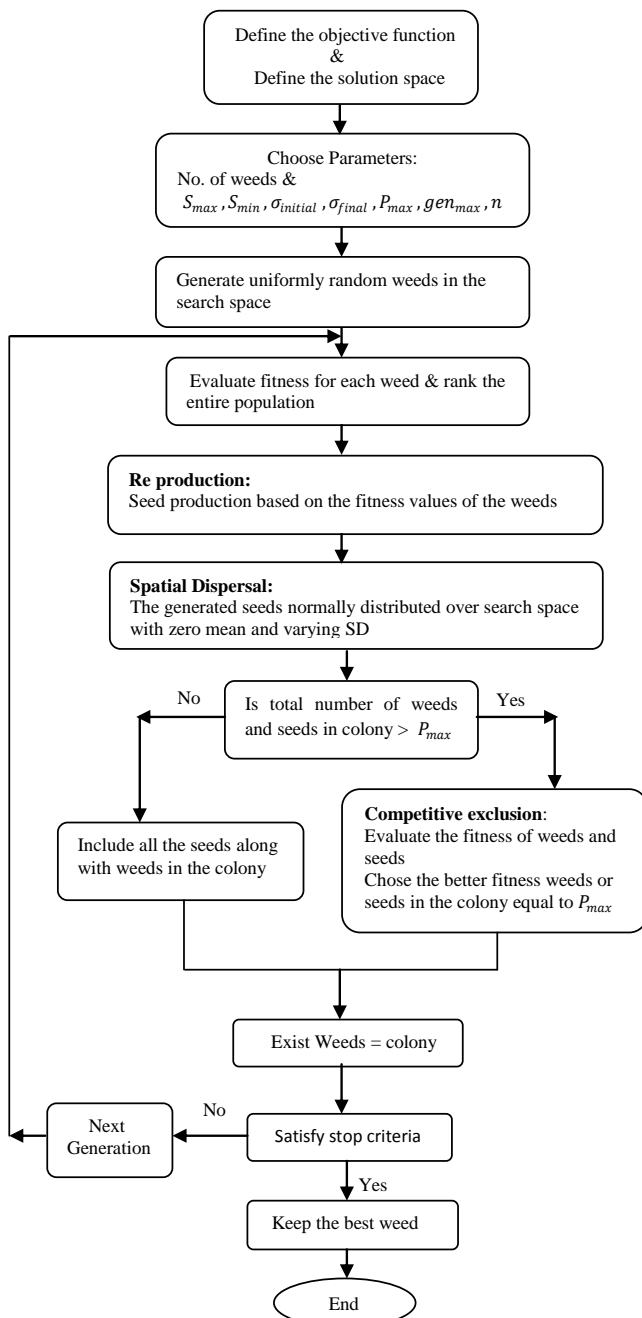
Define the objective function
&
Define the solution space

Choose Parameters:
No. of weeds &
$S_{max}$ , $S_{min}$ , $\sigma_{initial}$ , $\sigma_{final}$ , $P_{max}$ , $gen_{max}$ , $n$

Generate uniformly random weeds in the search space

Evaluate fitness for each weed & rank the entire population

**Re production:**
Seed production based on the fitness values of the weeds

**Spatial Dispersal:**
The generated seeds normally distributed over search space with zero mean and varying SD

Is total number of weeds and seeds in colony > $P_{max}$

No

Yes

Include all the seeds along with weeds in the colony

**Competitive exclusion**:
Evaluate the fitness of weeds and seeds
Chose the better fitness weeds or seeds in the colony equal to $P_{max}$

Exist Weeds = colony

Satisfy stop criteria

No

Next Generation

Yes

Keep the best weed

End